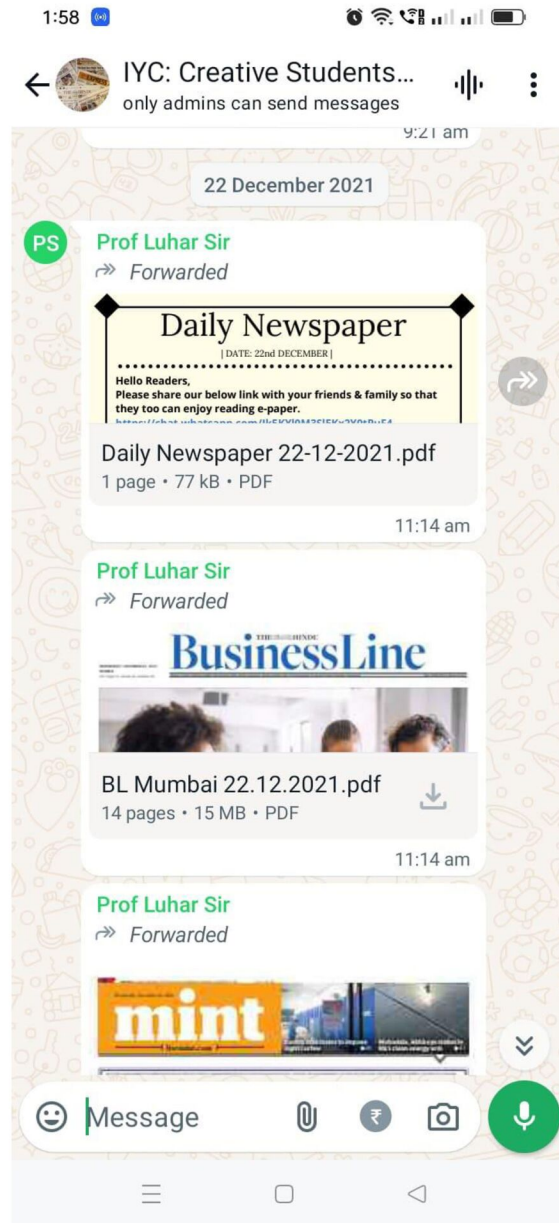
1:58

IYC: Creative Students...
only admins can send messages

9:21 am

22 December 2021

PS
Prof Luhar Sir
Forwarded

Daily Newspaper
| DATE: 22nd DECEMBER |
Hello Readers,
Please share our below link with your friends & family so that they too can enjoy reading e-paper.
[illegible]

Daily Newspaper 22-12-2021.pdf
1 page • 77 kB • PDF
11:14 am

Prof Luhar Sir
Forwarded

THE HINDU BusinessLine

BL Mumbai 22.12.2021.pdf
14 pages • 15 MB • PDF
11:14 am

Prof Luhar Sir
Forwarded

mint
livemint.com

Message